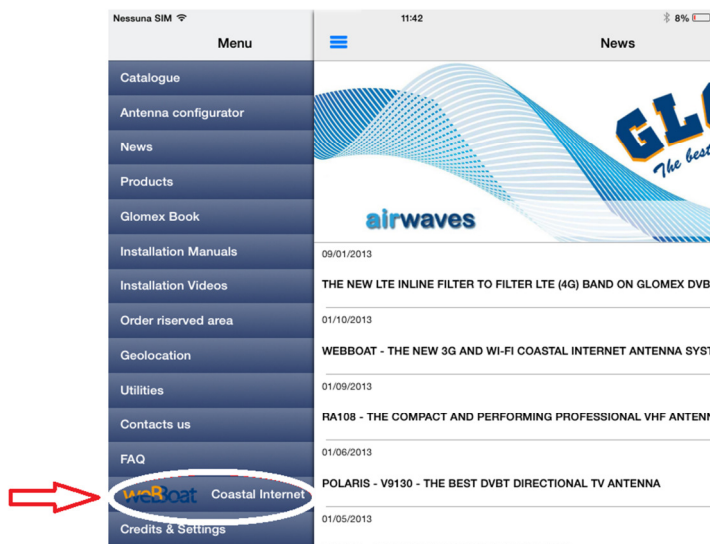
Nessuna SIM
11:42
8%
Menu
News
Catalogue
Antenna configurator
News
Products
Glomex Book
Installation Manuals
Installation Videos
Order riserved area
Geolocation
Utilities
Contacts us
FAQ
WEBoat Coastal Internet
Credits & Settings
GL
The best
airwaves
09/01/2013
THE NEW LTE INLINE FILTER TO FILTER LTE (4G) BAND ON GLOMEX DVB
01/10/2013
WEBBOAT - THE NEW 3G AND WI-FI COASTAL INTERNET ANTENNA SYST
01/09/2013
RA108 - THE COMPACT AND PERFORMING PROFESSIONAL VHF ANTENN
01/06/2013
POLARIS - V9130 - THE BEST DVBT DIRECTIONAL TV ANTENNA
01/05/2013